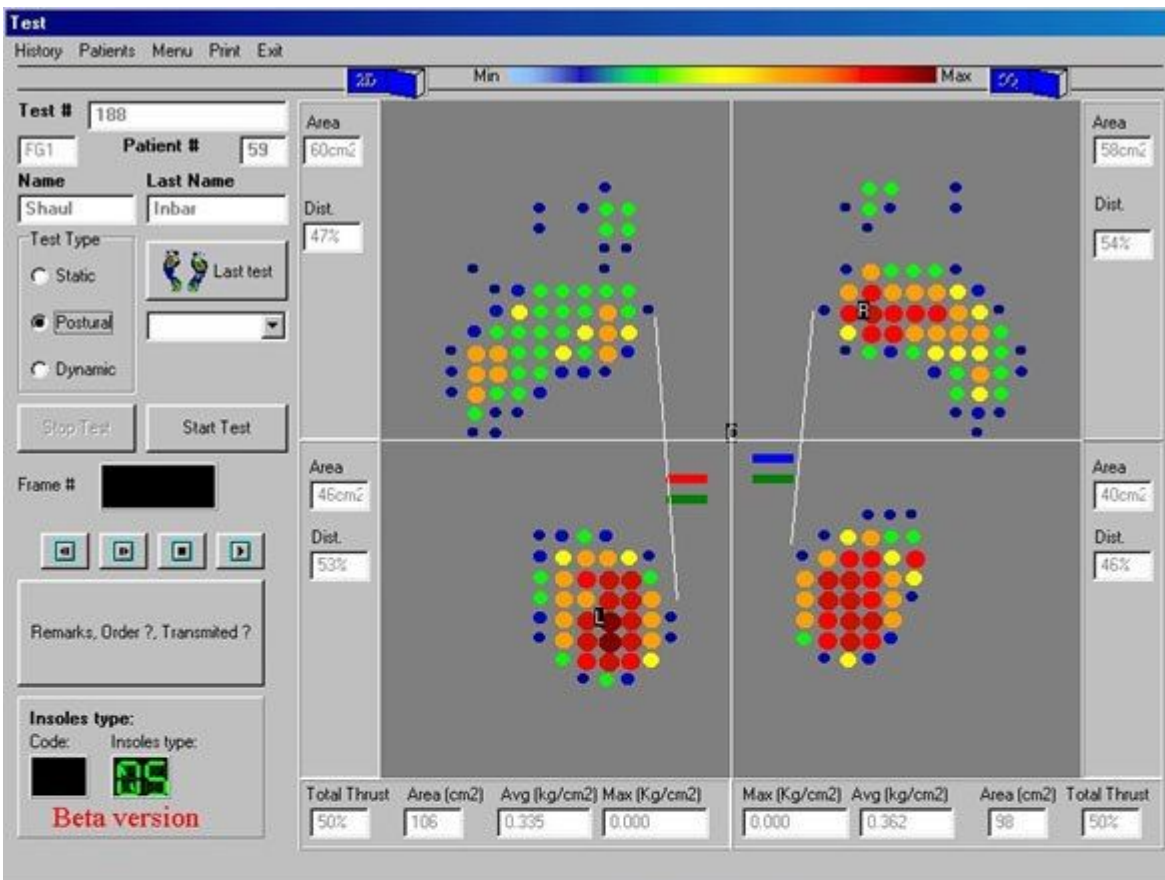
Test

History Patients Menu Print Exit

2D Min Max 3D

Test # 188

FG1 Patient # 59

Name Last Name

Shaul Inbar

Test Type

Static

Postural

Dynamic

Last test

Stop Test Start Test

Frame #

Remarks, Order ?, Transmited ?

Insoles type:

Code: Insoles type:

05

Beta version

Area 60cm2

Dist. 47%

Area 58cm2

Dist. 54%

Area 46cm2

Dist. 53%

Area 40cm2

Dist. 46%

R

L

G

| Total Thrust | Area (cm2) | Avg (kg/cm2) | Max (Kg/cm2) | Max (Kg/cm2) | Avg (kg/cm2) | Area (cm2) | Total Thrust |
|---|---|---|---|---|---|---|---|
| 50% | 106 | 0.335 | 0.000 | 0.000 | 0.362 | 98 | 50% |